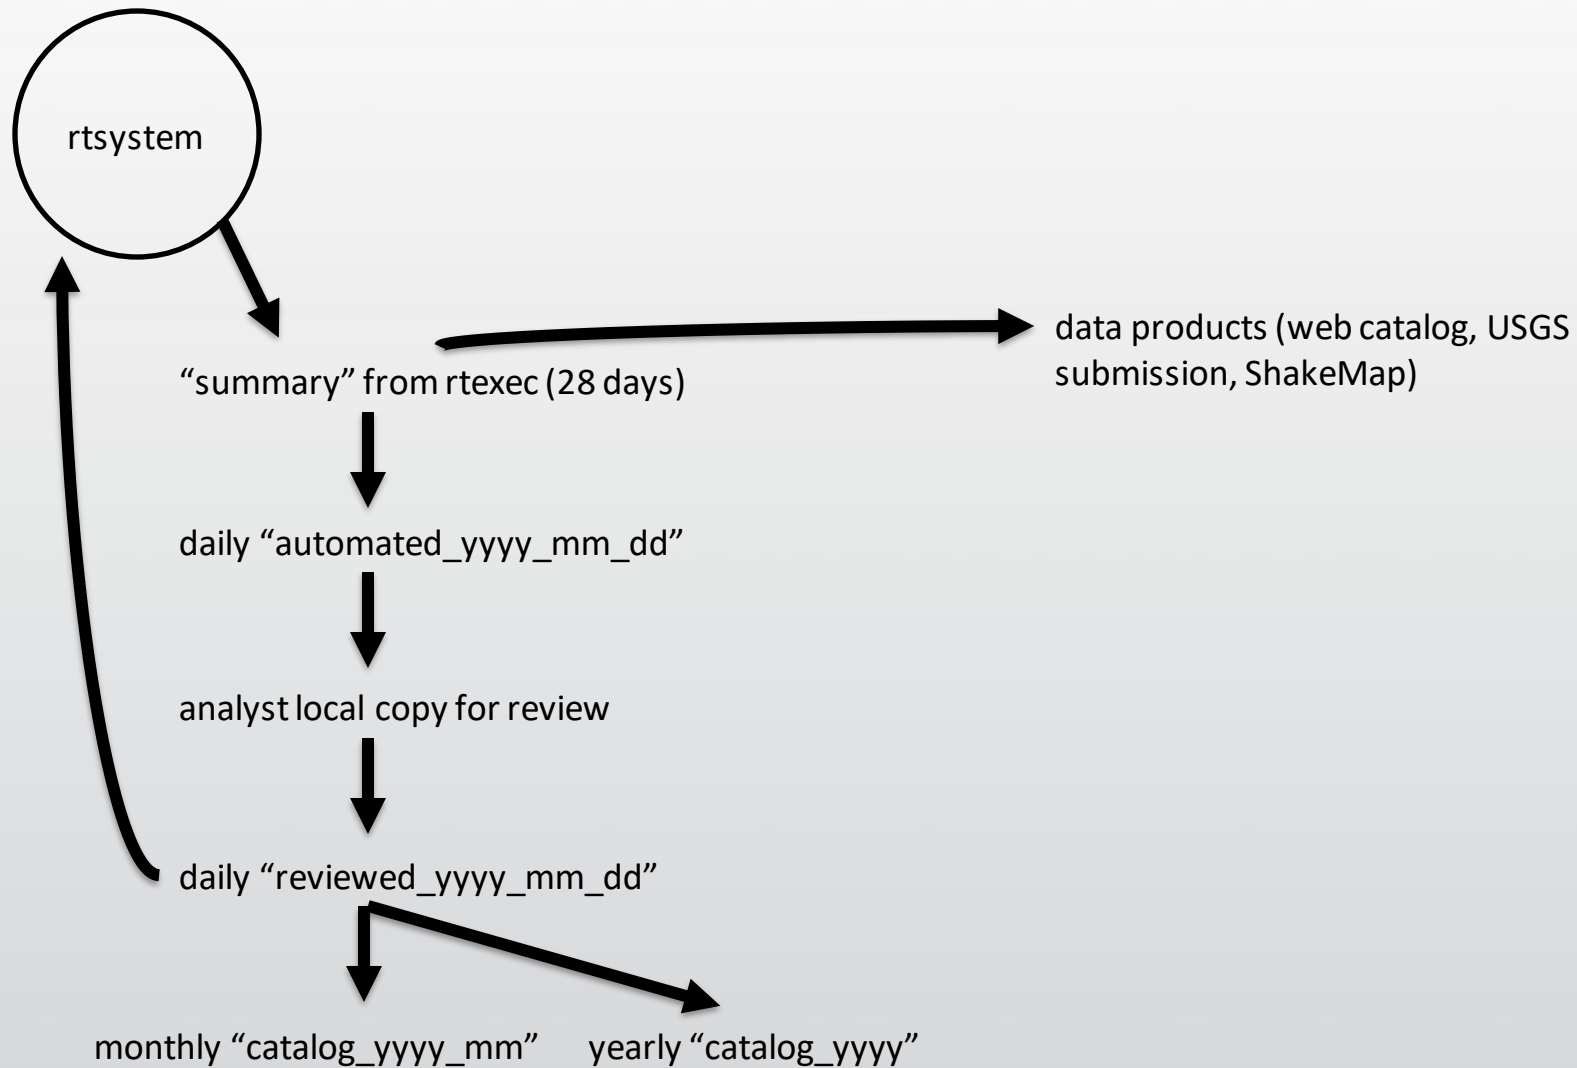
rtsystem

“summary” from rtexec (28 days)

data products (web catalog, USGS submission, ShakeMap)

daily “automated_yyyy_mm_dd”

analyst local copy for review

daily “reviewed_yyyy_mm_dd”

monthly “catalog_yyyy_mm”

yearly “catalog_yyyy”